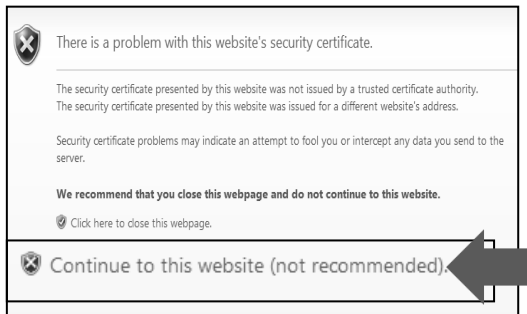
There is a problem with this website's security certificate.

The security certificate presented by this website was not issued by a trusted certificate authority.
The security certificate presented by this website was issued for a different website's address.

Security certificate problems may indicate an attempt to fool you or intercept any data you send to the server.

**We recommend that you close this webpage and do not continue to this website.**

Click here to close this webpage.

Continue to this website (not recommended).